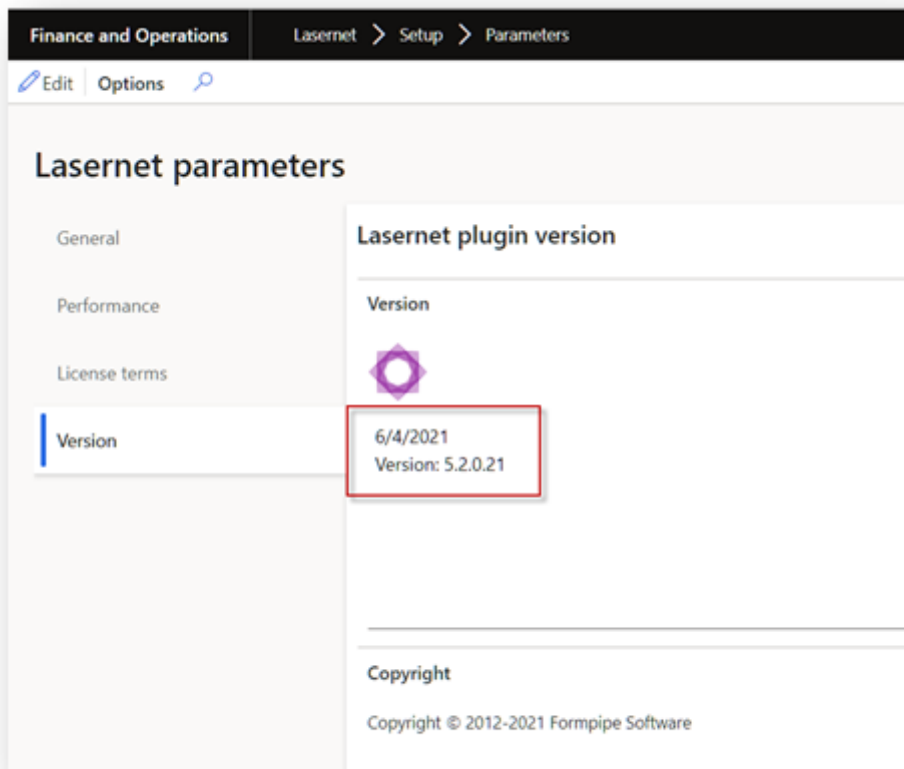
Finance and Operations   Lasernet > Setup > Parameters

Edit   Options

Lasernet parameters

General

Performance

License terms

Version

Lasernet plugin version

Version

6/4/2021
Version: 5.2.0.21

Copyright

Copyright © 2012-2021 Formpipe Software